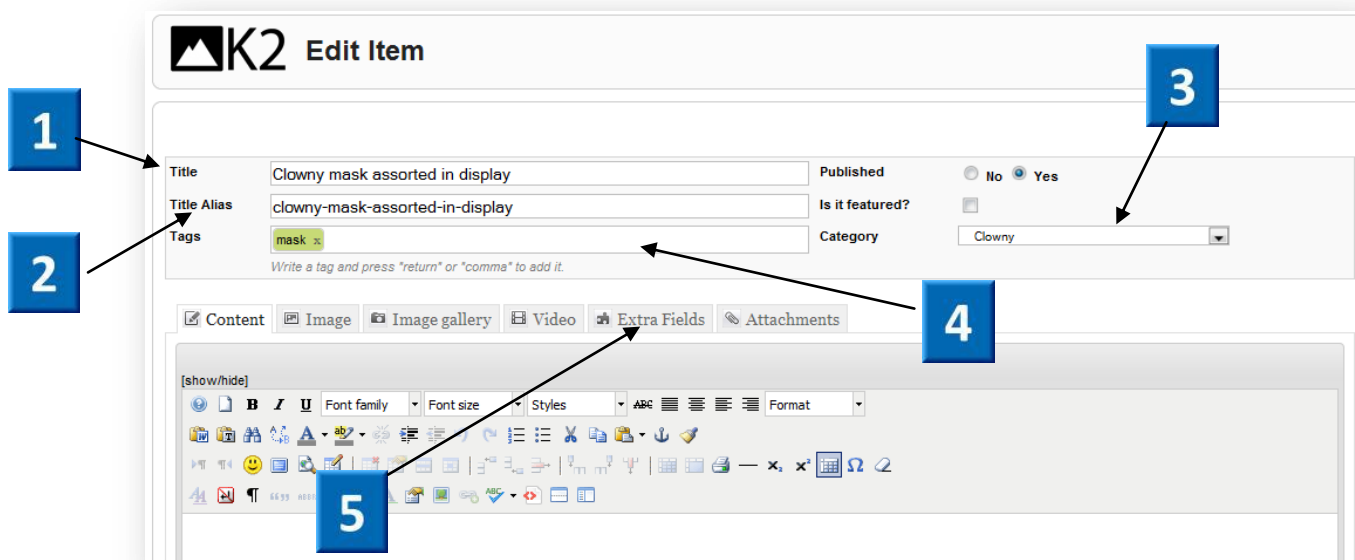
K2 Edit Item

1

2

3

4

5

Title Clowny mask assorted in display

Title Alias clowny-mask-assorted-in-display

Tags mask x

Write a tag and press "return" or "comma" to add it.

Published No Yes

Is it featured?

Category Clowny

Content Image Image gallery Video Extra Fields Attachments

[show/hide]

B I U Font family Font size Styles Format

ABC

$x_2$ $x^2$ Ω

¶